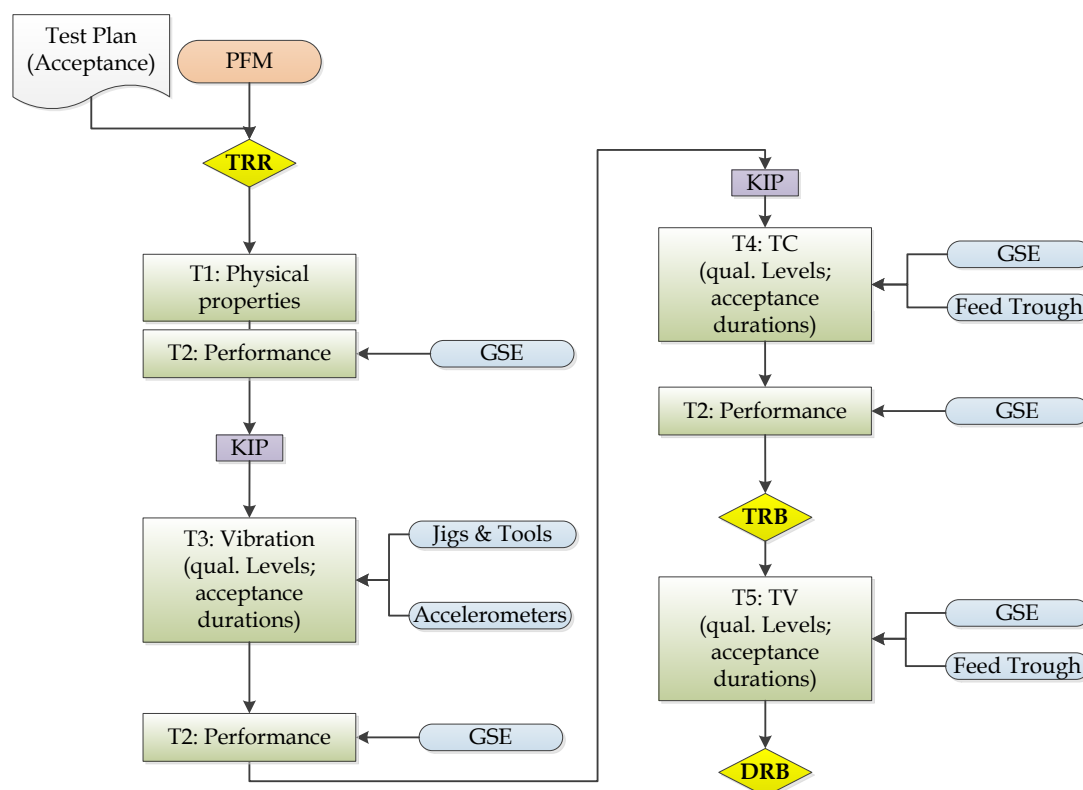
Test Plan (Acceptance)

PFM

TRR

T1: Physical properties

T2: Performance

GSE

KIP

T3: Vibration (qual. Levels; acceptance durations)

Jigs & Tools

Accelerometers

T2: Performance

GSE

KIP

T4: TC (qual. Levels; acceptance durations)

GSE

Feed Trough

T2: Performance

GSE

TRB

T5: TV (qual. Levels; acceptance durations)

GSE

Feed Trough

DRB